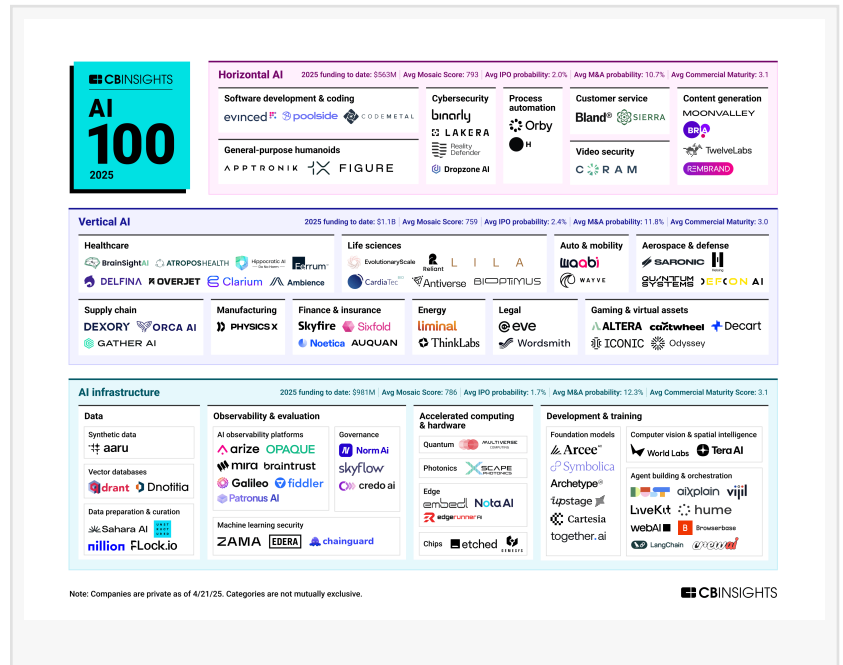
CBINSIGHTS
AI 100
2025

Horizontal AI
2025 funding to date: $563M | Avg Mosaic Score: 793 | Avg IPO probability: 2.0% | Avg M&A probability: 10.7% | Avg Commercial Maturity: 3.1

Software development & coding
evinced | poolside | CODEMETAL

General-purpose humanoids
APPTRONIK | FIGURE

Cybersecurity
binarly | LAKERA | Reality Defender | Dropzone AI

Process automation
Orby | H

Customer service
Bland | SIERRA

Video security
CORAM

Content generation
MOONVALLEY | BRIA | TwelveLabs | REMBRAND

Vertical AI
2025 funding to date: $1.1B | Avg Mosaic Score: 759 | Avg IPO probability: 2.4% | Avg M&A probability: 11.8% | Avg Commercial Maturity: 3.0

Healthcare
BrainSightAI | ATROPOSHEALTH | Hippocratic AI | Ferrum | DELFINA | OVERJET | Clarium | Ambience

Life sciences
EvolutionaryScale | Reliant | LILA | CardiaTec | Antiverse | BIOPTIMUS

Auto & mobility
waabi | WAYVE

Aerospace & defense
SARONIC | Helsing | QUANTUM SYSTEMS | DEFCON AI

Supply chain
DEXORY | ORCA AI | GATHER AI

Manufacturing
PHYSICS X

Finance & insurance
Skyfire | Sixfold | Noetica | AUQUAN

Energy
liminal | ThinkLabs

Legal
eve | Wordsmith

Gaming & virtual assets
ALTERA | cartwheel | Decart | ICONIC | Odyssey

AI infrastructure
2025 funding to date: $981M | Avg Mosaic Score: 786 | Avg IPO probability: 1.7% | Avg M&A probability: 12.3% | Avg Commercial Maturity Score: 3.1

Data
Synthetic data
aaru
Vector databases
Qdrant | Dnotitia
Data preparation & curation
Sahara AI | UNSTRUCTURED | nillion | FLock.io

Observability & evaluation
AI observability platforms
arize | OPAQUE | mira | braintrust | Galileo | fiddler | Patronus AI
Governance
Norm Ai | skyflow | credo ai
Machine learning security
ZAMA | EDERA | chainguard

Accelerated computing & hardware
Quantum
MULTIVERSE COMPUTING
Photonics
XSCAPE PHOTONICS
Edge
embedl | Nota AI | edgerunner AI
Chips
etched | GENESYS

Development & training
Foundation models
Arcee | Symbolica | Archetype | upstage | Cartesia | together.ai
Computer vision & spatial intelligence
World Labs | Tera AI
Agent building & orchestration
aixplain | vijil | LiveKit | hume | webAI | Browserbase | LangChain | crewai

Note: Companies are private as of 4/21/25. Categories are not mutually exclusive.
CBINSIGHTS